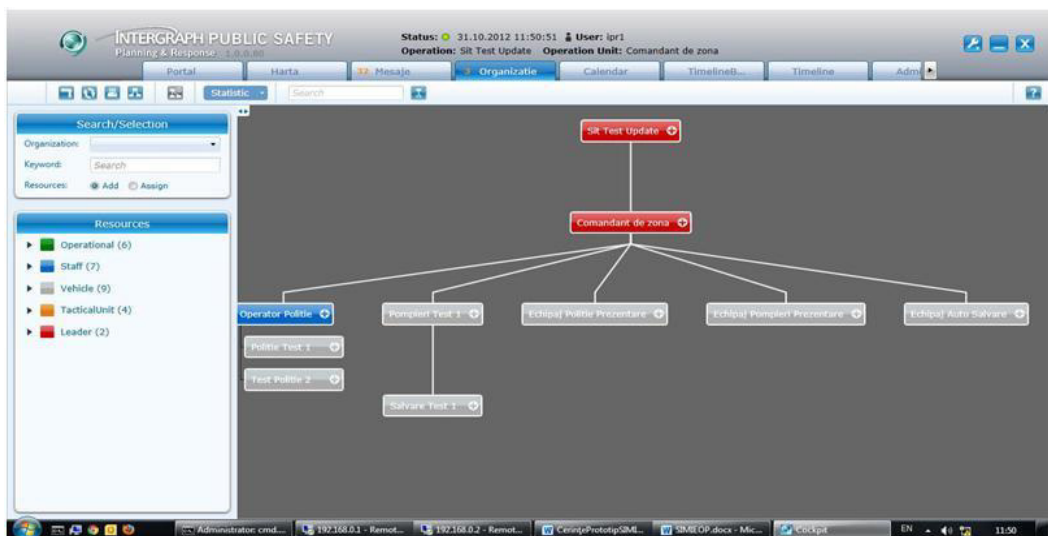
INTERGRAPH PUBLIC SAFETY
Planning & Response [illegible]

Status: 31.10.2012 11:50:51 User: ipr1
Operation: Sit Test Update Operation Unit: Comandant de zona

Portal
Harta
32 Mesaje
Organizatie
Calendar
TimelineB...
Timeline
Adm

Statistic
Search

Search/Selection
Organization:
Keyword: Search
Resources: Add Assign

Resources
Operational (6)
Staff (7)
Vehicle (9)
TacticalUnit (4)
Leader (2)

Sit Test Update
Comandant de zona
Operator Politie
Pompieri Test 1
Echipaj Politie Prezentare
Echipaj Pompieri Prezentare
Echipaj Auto Salvare
Politie Test 1
Test Politie 2
Salvare Test 1

Administrator: cmd...
192.168.0.1 - Remot...
192.168.0.2 - Remot...
CerinteProtoipSIMI...
SIMEOP.docx - Mic...
Cockpit
EN
11:50